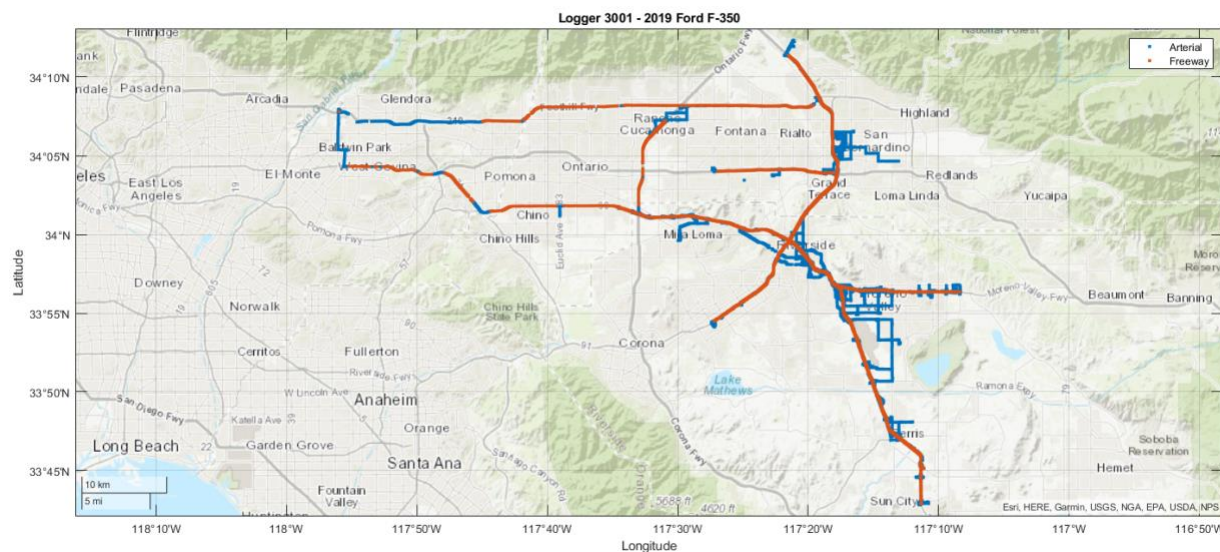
Logger 3001 - 2019 Ford F-350

Arterial
Freeway

Flintridge
ank
ndale
Pasadena
Arcadia
Glendora
Foothill Fwy
Ontario Fwy
National Forest
Highland
Rancho Cucamonga
Fontana
Rialto
San Bernardino
Baldwin Park
West Covina
El Monte
Ontario
Redlands
Grand Terrace
Loma Linda
Yucaipa
eles
East Los Angeles
Pomona
Chino
Chino Hills
Mira Loma
Riverside
Euclid Ave
Pomona Fwy
Downey
Norwalk
Chino Hills State Park
Moreno Valley Fwy
Beaumont
Banning
Moreno Valley
Cerritos
Fullerton
Corona
Lake Mathews
Riverside Fwy
W Lincoln Ave
Ramona Expy
San Diego Fwy
Anaheim
Katella Ave
Orange
Corona Fwy
Perris
Long Beach
Garden Grove
Santa Ana
Santiago Canyon Rd
Soboba Reservation
Hemet
Fountain Valley
Sun City
5688 ft
4620 ft
10 km
5 mi
Esri, HERE, Garmin, USGS, NGA, EPA, USDA, NPS

34°10'N
34°05'N
34°N
33°55'N
33°50'N
33°45'N
Latitude

118°10'W
118°W
117°50'W
117°40'W
117°30'W
117°20'W
117°10'W
117°W
116°50'W
Longitude